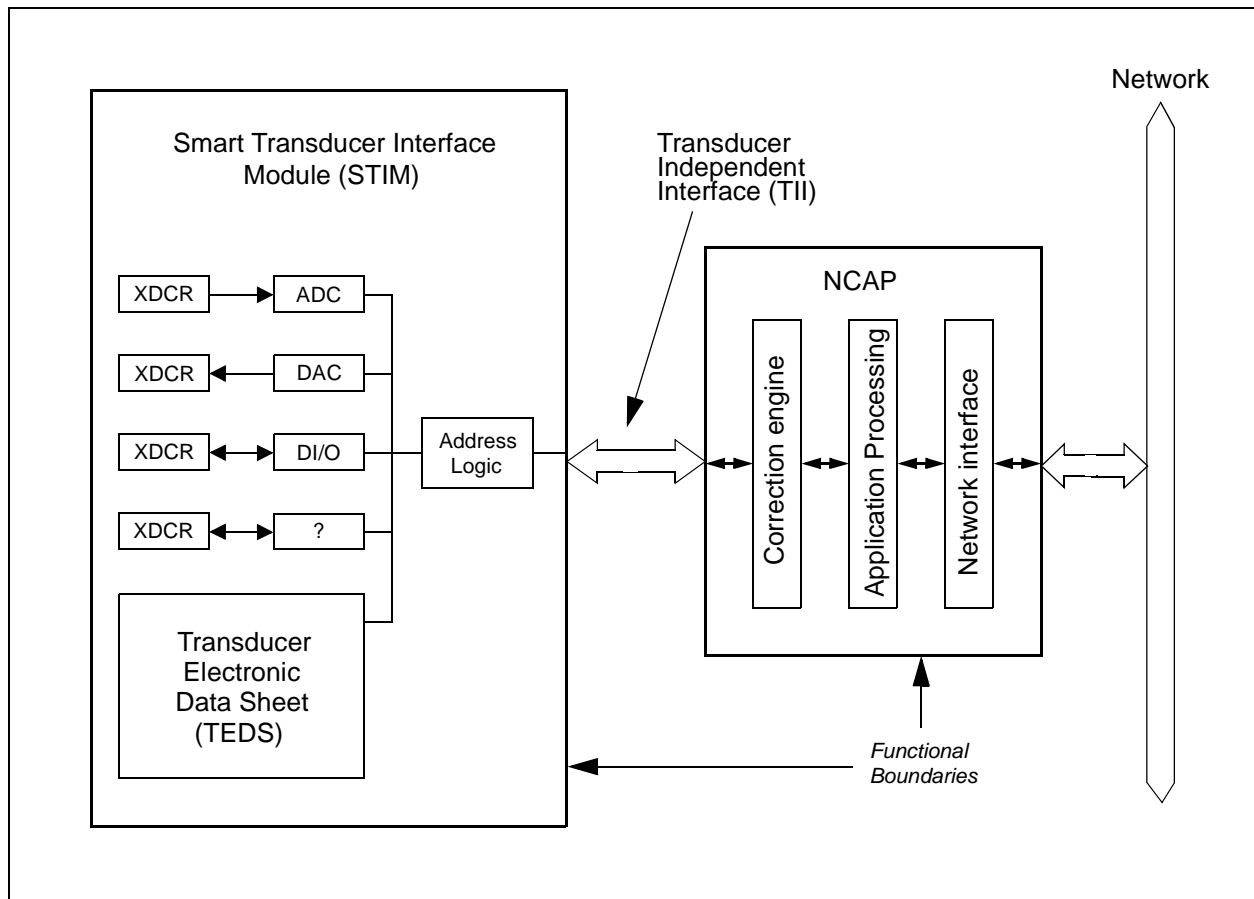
Network

Smart Transducer Interface Module (STIM)

Transducer Independent Interface (TII)

XDCR

ADC

XDCR

DAC

XDCR

DI/O

Address Logic

XDCR

?

Transducer Electronic Data Sheet (TEDS)

NCAP

Correction engine

Application Processing

Network interface

Functional Boundaries